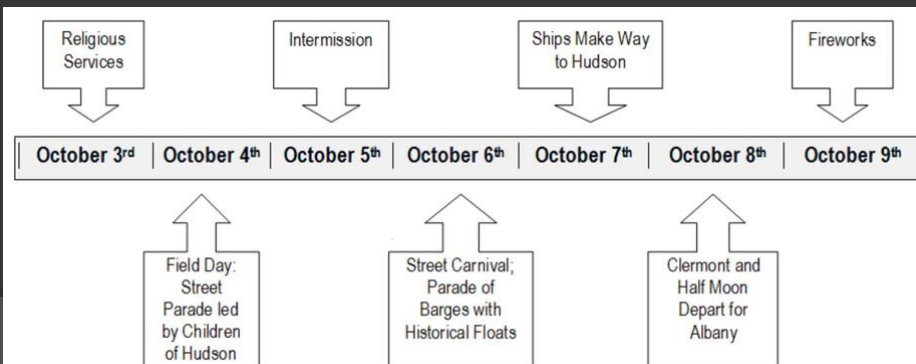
Religious Services

Intermission

Ships Make Way to Hudson

Fireworks

| October 3rd | October 4th | October 5th | October 6th | October 7th | October 8th | October 9th |

Field Day: Street Parade led by Children of Hudson

Street Carnival; Parade of Barges with Historical Floats

Clermont and Half Moon Depart for Albany